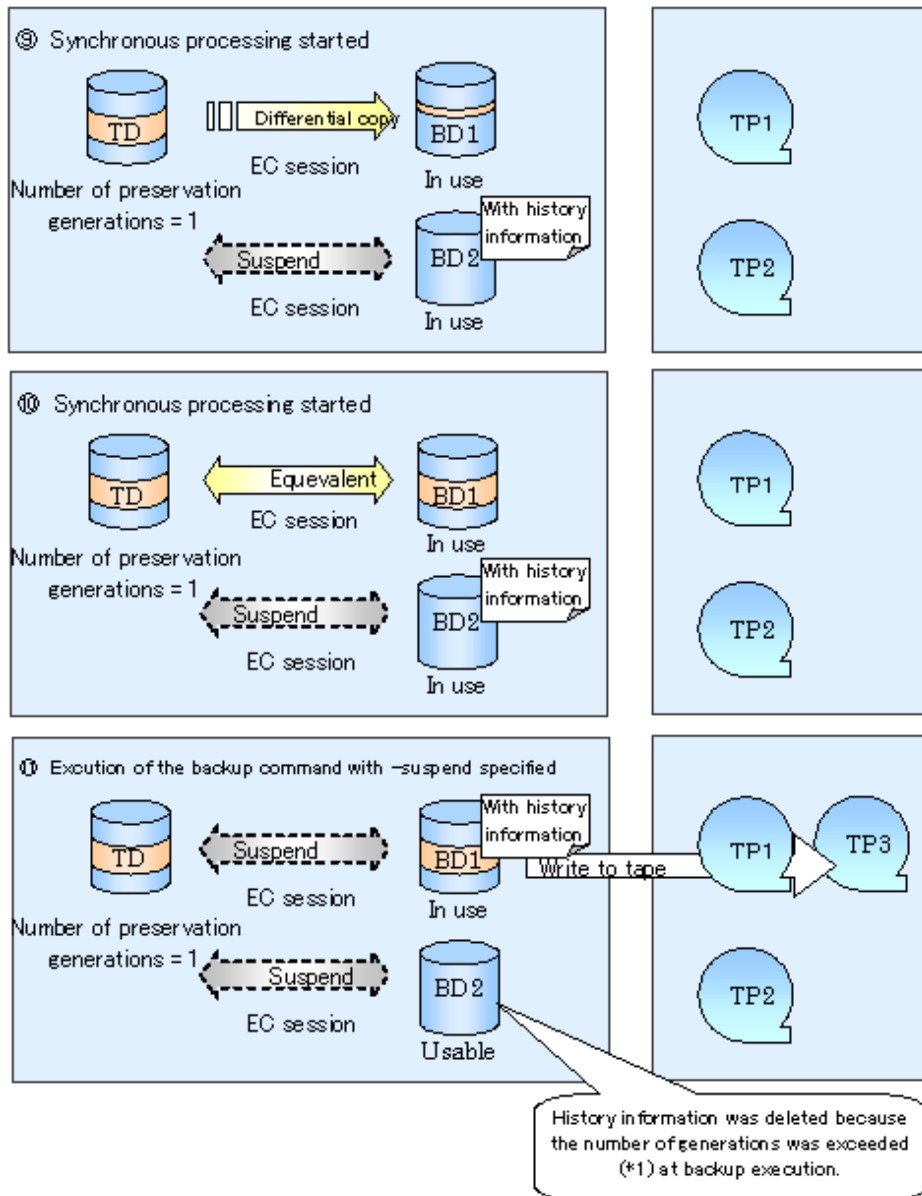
⑨ Synchronous processing started

TD

Differential copy

BD1

EC session

In use

Number of preservation generations = 1

With history information

Suspend

BD2

EC session

In use

TP1

TP2

⑩ Synchronous processing started

TD

Equevalent

BD1

EC session

In use

Number of preservation generations = 1

With history information

Suspend

BD2

EC session

In use

TP1

TP2

⑪ Excution of the backup command with -suspend specified

TD

With history information

Suspend

BD1

Write to tape

EC session

In use

Number of preservation generations = 1

Suspend

BD2

EC session

Usable

TP1

TP3

TP2

History information was deleted because the number of generations was exceeded (*1) at backup execution.